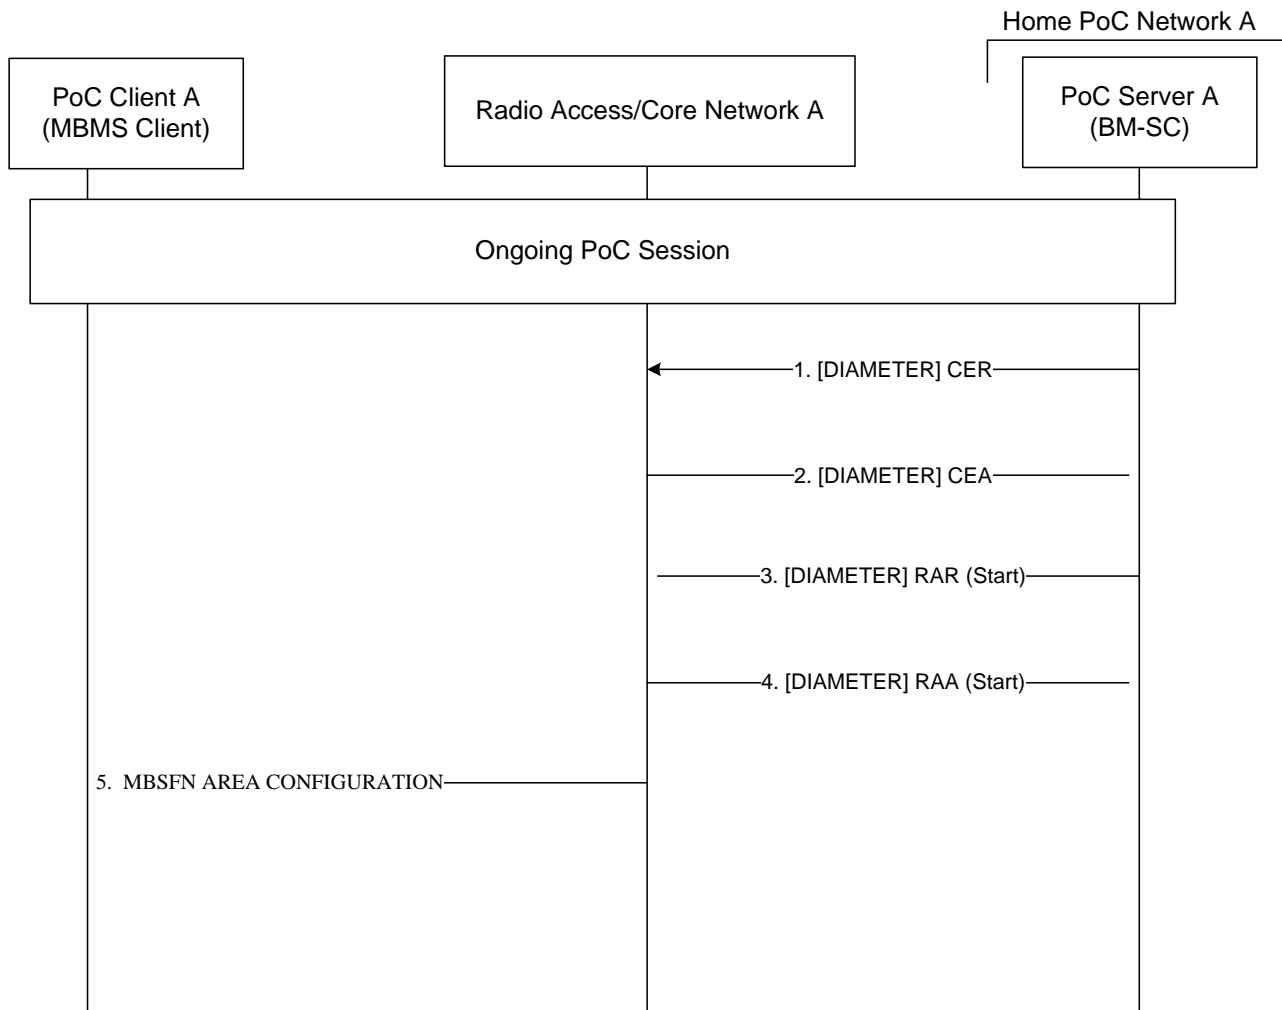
Home PoC Network A

PoC Client A
(MBMS Client)

Radio Access/Core Network A

PoC Server A
(BM-SC)

Ongoing PoC Session

1. [DIAMETER] CER

2. [DIAMETER] CEA

3. [DIAMETER] RAR (Start)

4. [DIAMETER] RAA (Start)

5. MBSFN AREA CONFIGURATION